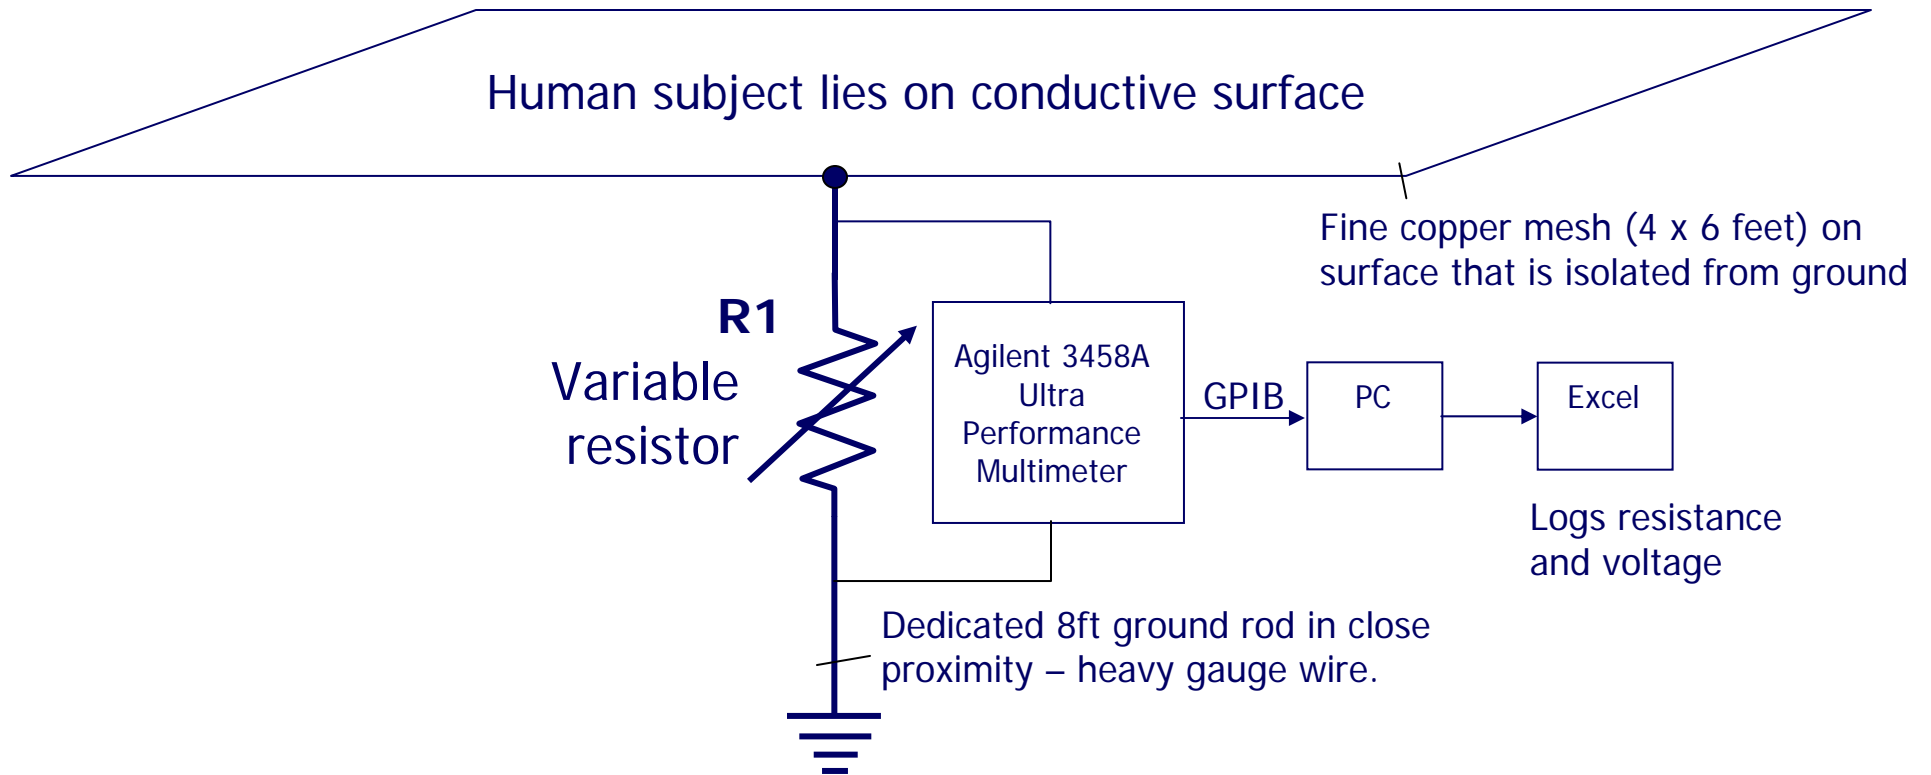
Human subject lies on conductive surface

Fine copper mesh (4 x 6 feet) on surface that is isolated from ground

R1

Variable resistor

Agilent 3458A Ultra Performance Multimeter

GPIB

PC

Excel

Logs resistance and voltage

Dedicated 8ft ground rod in close proximity – heavy gauge wire.